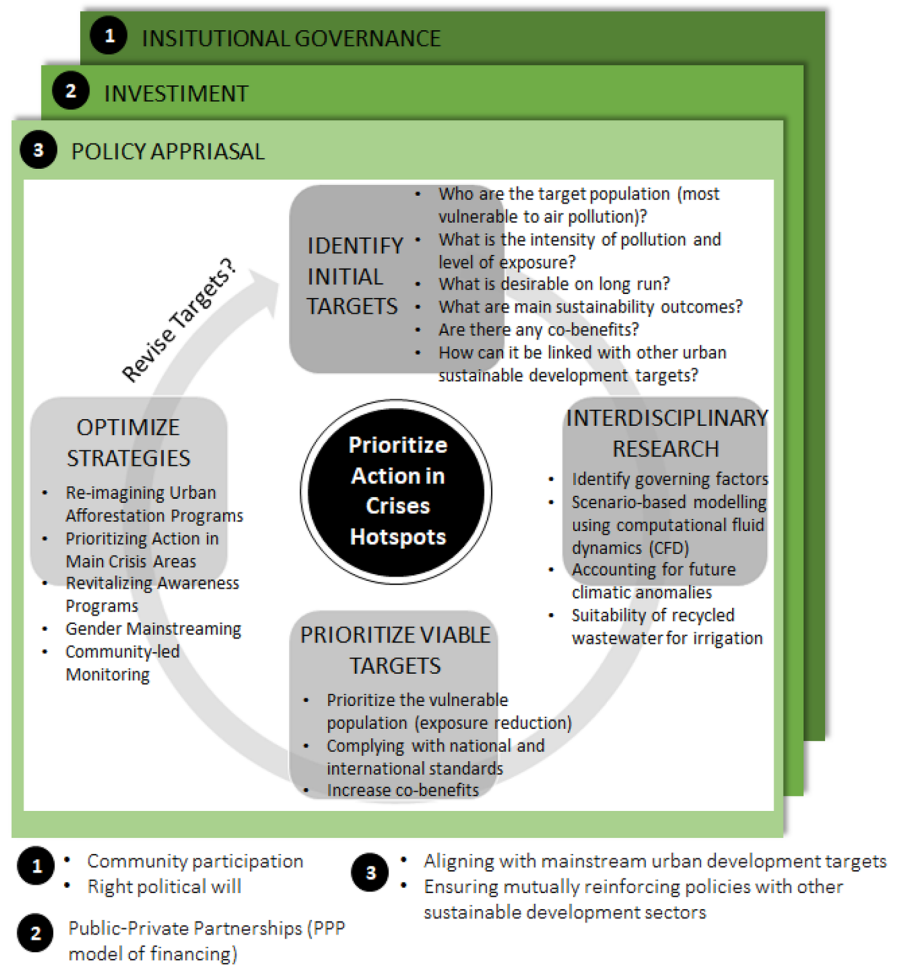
1 INSITUTIONAL GOVERNANCE

2 INVESTIMENT

3 POLICY APPRIASAL

IDENTIFY INITIAL TARGETS

- Who are the target population (most vulnerable to air pollution)?
- What is the intensity of pollution and level of exposure?
- What is desirable on long run?
- What are main sustainability outcomes?
- Are there any co-benefits?
- How can it be linked with other urban sustainable development targets?

Revise Targets?

OPTIMIZE STRATEGIES

- Re-imagining Urban Afforestation Programs
- Prioritizing Action in Main Crisis Areas
- Revitalizing Awareness Programs
- Gender Mainstreaming
- Community-led Monitoring

Prioritize Action in Crises Hotspots

INTERDISCIPLINARY RESEARCH

- Identify governing factors
- Scenario-based modelling using computational fluid dynamics (CFD)
- Accounting for future climatic anomalies
- Suitability of recycled wastewater for irrigation

PRIORITIZE VIABLE TARGETS

- Prioritize the vulnerable population (exposure reduction)
- Complying with national and international standards
- Increase co-benefits

1
- Community participation
- Right political will

2 Public-Private Partnerships (PPP model of financing)

3
- Aligning with mainstream urban development targets
- Ensuring mutually reinforcing policies with other sustainable development sectors